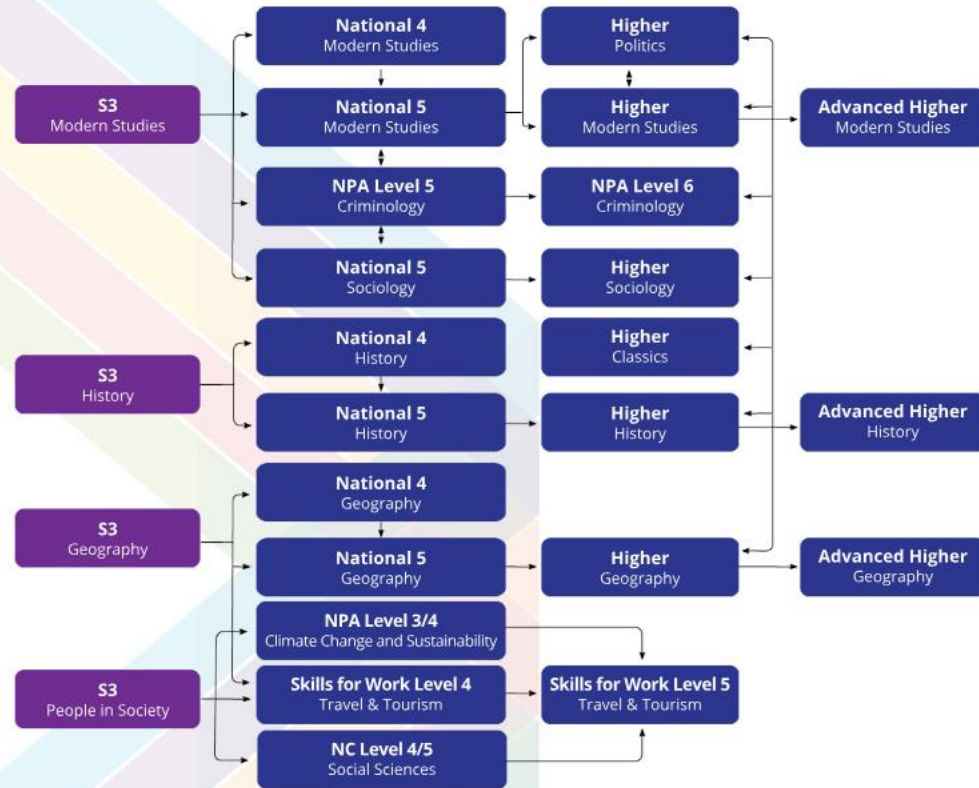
S3
Modern Studies

National 4
Modern Studies

National 5
Modern Studies

NPA Level 5
Criminology

National 5
Sociology

Higher
Politics

Higher
Modern Studies

NPA Level 6
Criminology

Higher
Sociology

Advanced Higher
Modern Studies

S3
History

National 4
History

National 5
History

Higher
Classics

Higher
History

Advanced Higher
History

S3
Geography

National 4
Geography

National 5
Geography

Higher
Geography

Advanced Higher
Geography

NPA Level 3/4
Climate Change and Sustainability

S3
People in Society

Skills for Work Level 4
Travel & Tourism

Skills for Work Level 5
Travel & Tourism

NC Level 4/5
Social Sciences